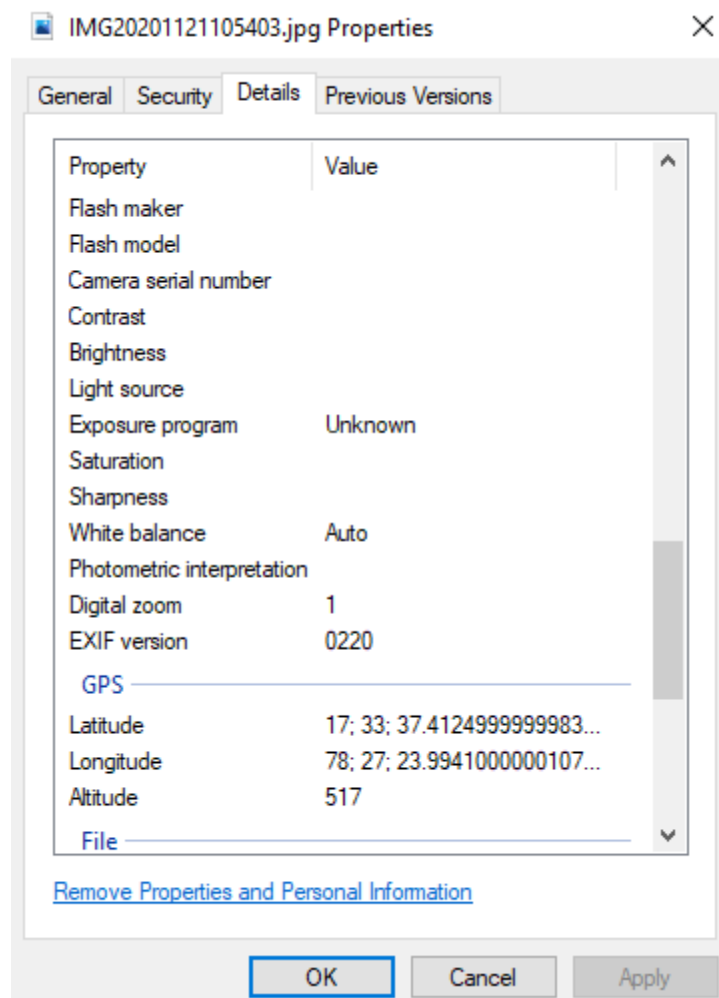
IMG20201121105403.jpg Properties

General Security Details Previous Versions

| Property | Value |
|---|---|
| Flash maker | |
| Flash model | |
| Camera serial number | |
| Contrast | |
| Brightness | |
| Light source | |
| Exposure program | Unknown |
| Saturation | |
| Sharpness | |
| White balance | Auto |
| Photometric interpretation | |
| Digital zoom | 1 |
| EXIF version | 0220 |

GPS

| | |
|---|---|
| Latitude | 17; 33; 37.4124999999983... |
| Longitude | 78; 27; 23.9941000000107... |
| Altitude | 517 |

File

Remove Properties and Personal Information

OK Cancel Apply